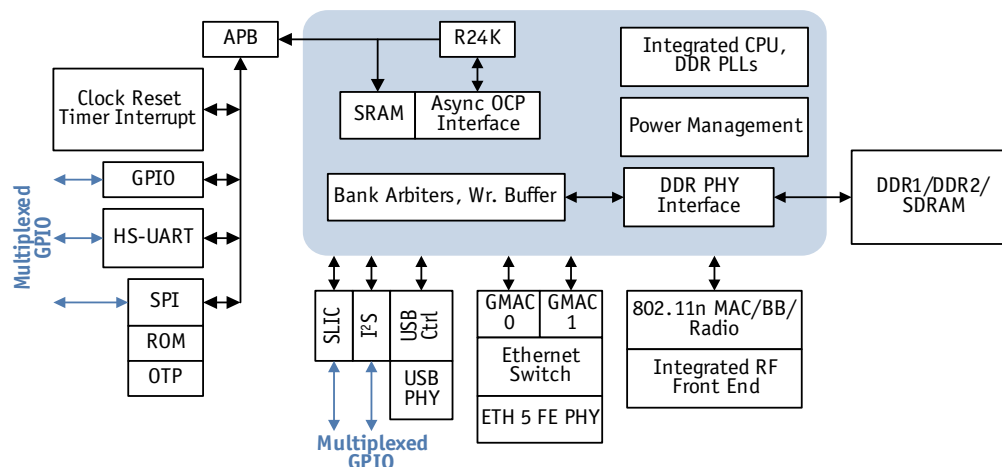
APB

R24K

Integrated CPU, DDR PLLs

Clock Reset Timer Interrupt

SRAM

Async OCP Interface

Power Management

Multiplexed GPIO

GPIO

HS-UART

Bank Arbiters, Wr. Buffer

DDR PHY Interface

DDR1/DDR2/ SDRAM

SPI

ROM

OTP

SLIC

I$^2$S

USB Ctrl

USB PHY

GMAC 0

GMAC 1

Ethernet Switch

ETH 5 FE PHY

802.11n MAC/BB/ Radio

Integrated RF Front End

Multiplexed GPIO